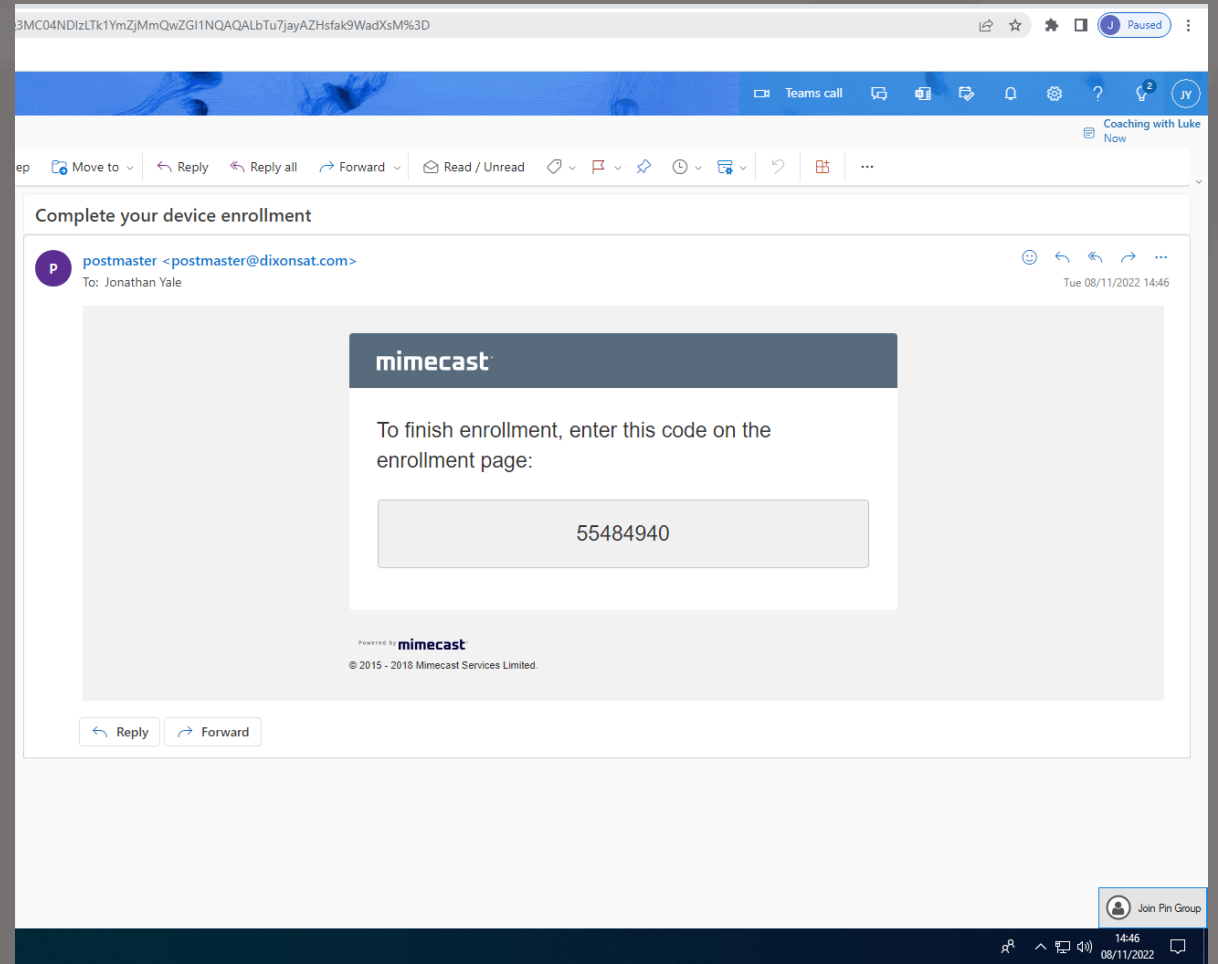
3MC04NDlzLTk1YmZjMmQwZGI1NQAQALbTu7jayAZHsfak9WadXsM%3D

J Paused

Teams call

2

JY

Coaching with Luke
Now

ep Move to Reply Reply all Forward Read / Unread

Complete your device enrollment

P

postmaster <postmaster@dixonsat.com>
To: Jonathan Yale

Tue 08/11/2022 14:46

mimecast

To finish enrollment, enter this code on the enrollment page:

55484940

Powered by mimecast
© 2015 - 2018 Mimecast Services Limited.

Reply Forward

Join Pin Group

14:46
08/11/2022